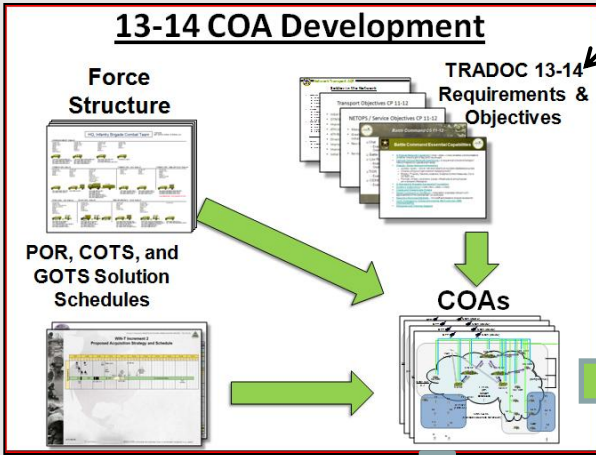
13-14 COA Development

Force Structure

TRADOC 13-14 Requirements & Objectives

Soldiers in the Network

Transport Objectives CF 11-12

NETOPS / Service Objectives CF 11-12

Basic Command CF 11-12

Battle Command Essential Capabilities

HQ, Infantry Brigade Combat Team

POR, COTS, and GOTS Solution Schedules

WIN-T Increment 2 Proposed Acquisition Strategy and Schedule

COAs